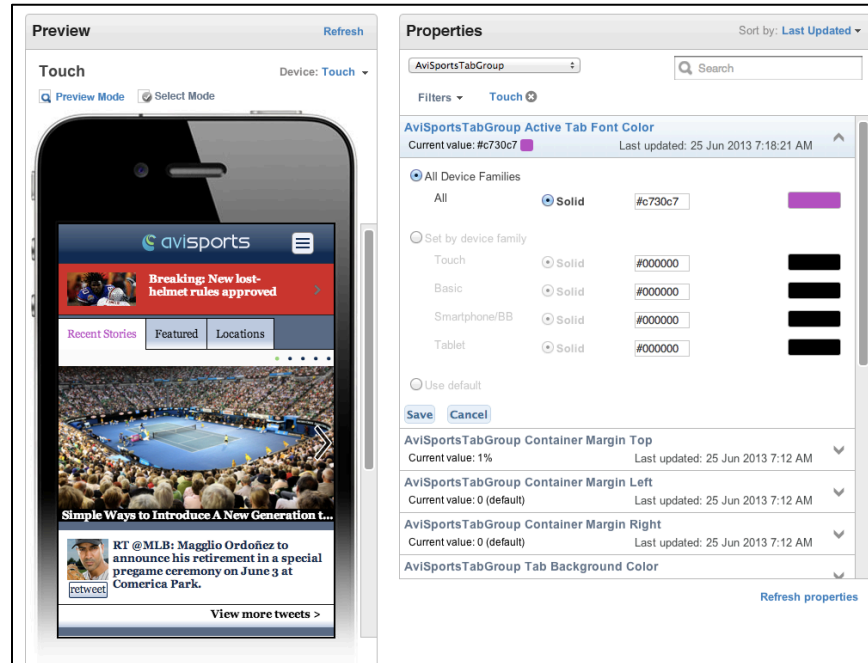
Preview
Refresh

Touch
Device: Touch

Preview Mode
Select Mode

avisports

Breaking: New lost-helmet rules approved

Recent Stories
Featured
Locations

Simple Ways to Introduce A New Generation t...

RT @MLB: Maggio Ordoñez to announce his retirement in a special pregame ceremony on June 3 at Comerica Park.

retweet

View more tweets >

Properties
Sort by: Last Updated

AviSportsTabGroup

Search

Filters
Touch

AviSportsTabGroup Active Tab Font Color
Current value: #c730c7
Last updated: 25 Jun 2013 7:18:21 AM

All Device Families
All
Solid
#c730c7

Set by device family
Touch
Solid
#000000
Basic
Solid
#000000
Smartphone/BB
Solid
#000000
Tablet
Solid
#000000

Use default

Save
Cancel

AviSportsTabGroup Container Margin Top
Current value: 1%
Last updated: 25 Jun 2013 7:12 AM

AviSportsTabGroup Container Margin Left
Current value: 0 (default)
Last updated: 25 Jun 2013 7:12 AM

AviSportsTabGroup Container Margin Right
Current value: 0 (default)
Last updated: 25 Jun 2013 7:12 AM

AviSportsTabGroup Tab Background Color

Refresh properties